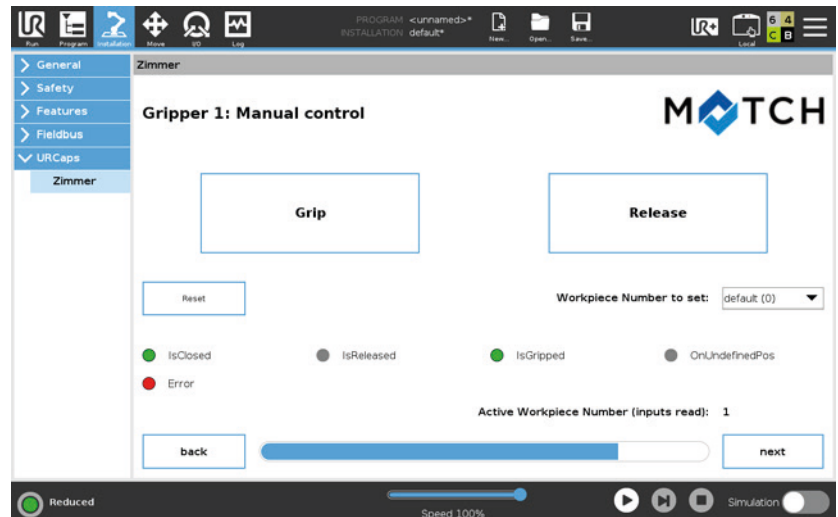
Run Program Installation Move I/O Log

PROGRAM <unnamed>*
INSTALLATION default*

New... Open... Save...

Local

6 4
C B

General
Safety
Features
Fieldbus
URCaps
Zimmer

Zimmer

Gripper 1: Manual control

MATCH

Grip

Release

Reset

Workpiece Number to set: default (0)

IsClosed IsReleased IsGripped OnUndefinedPos

Error

Active Workpiece Number (inputs read): 1

back

next

Reduced

Speed 100%

Simulation